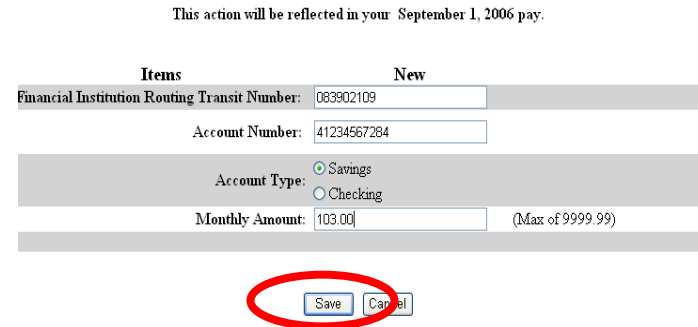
This action will be reflected in your September 1, 2006 pay.

| Items | New |
|---|---|
| Financial Institution Routing Transit Number: | 083902109 |
| Account Number: | 41234567284 |
| Account Type: | Savings<br>Checking |
| Monthly Amount: | 103.00 (Max of 9999.99) |

Save Cancel